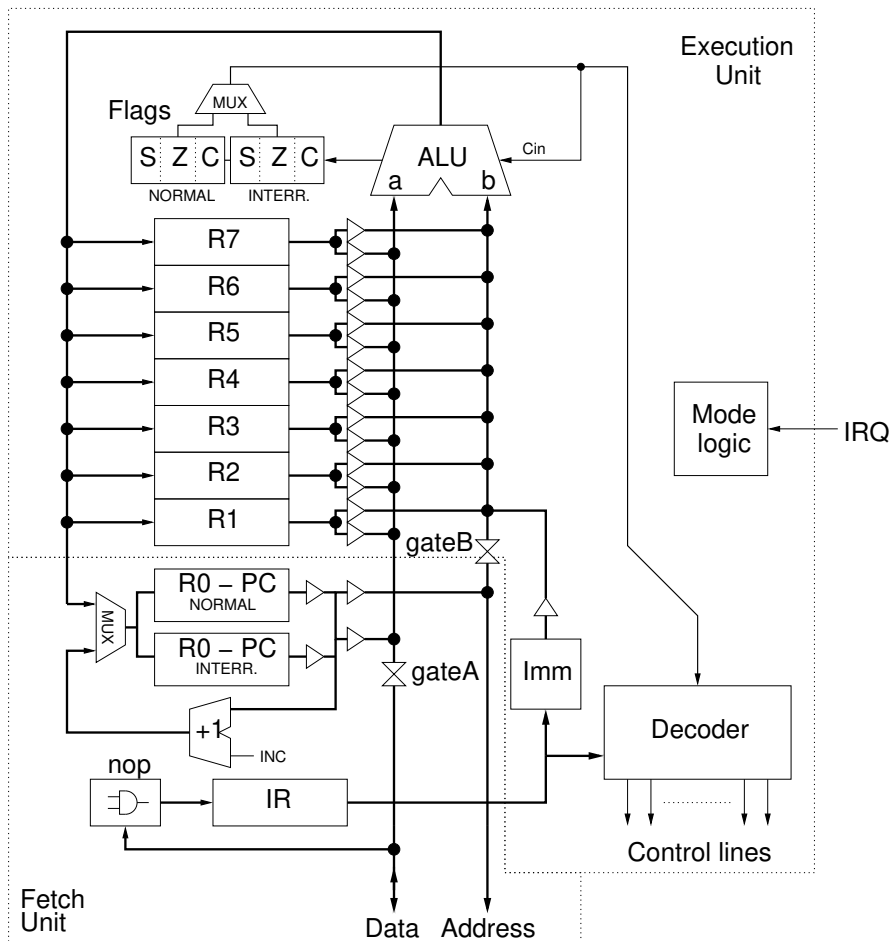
Execution Unit

MUX

Flags

S Z C S Z C

NORMAL INTERR.

ALU

Cin

a b

R7

R6

R5

R4

R3

R2

R1

Mode logic

IRQ

gateB

R0 – PC NORMAL

R0 – PC INTERR.

MUX

gateA

Imm

+1

INC

Decoder

nop

IR

Control lines

Fetch Unit

Data Address